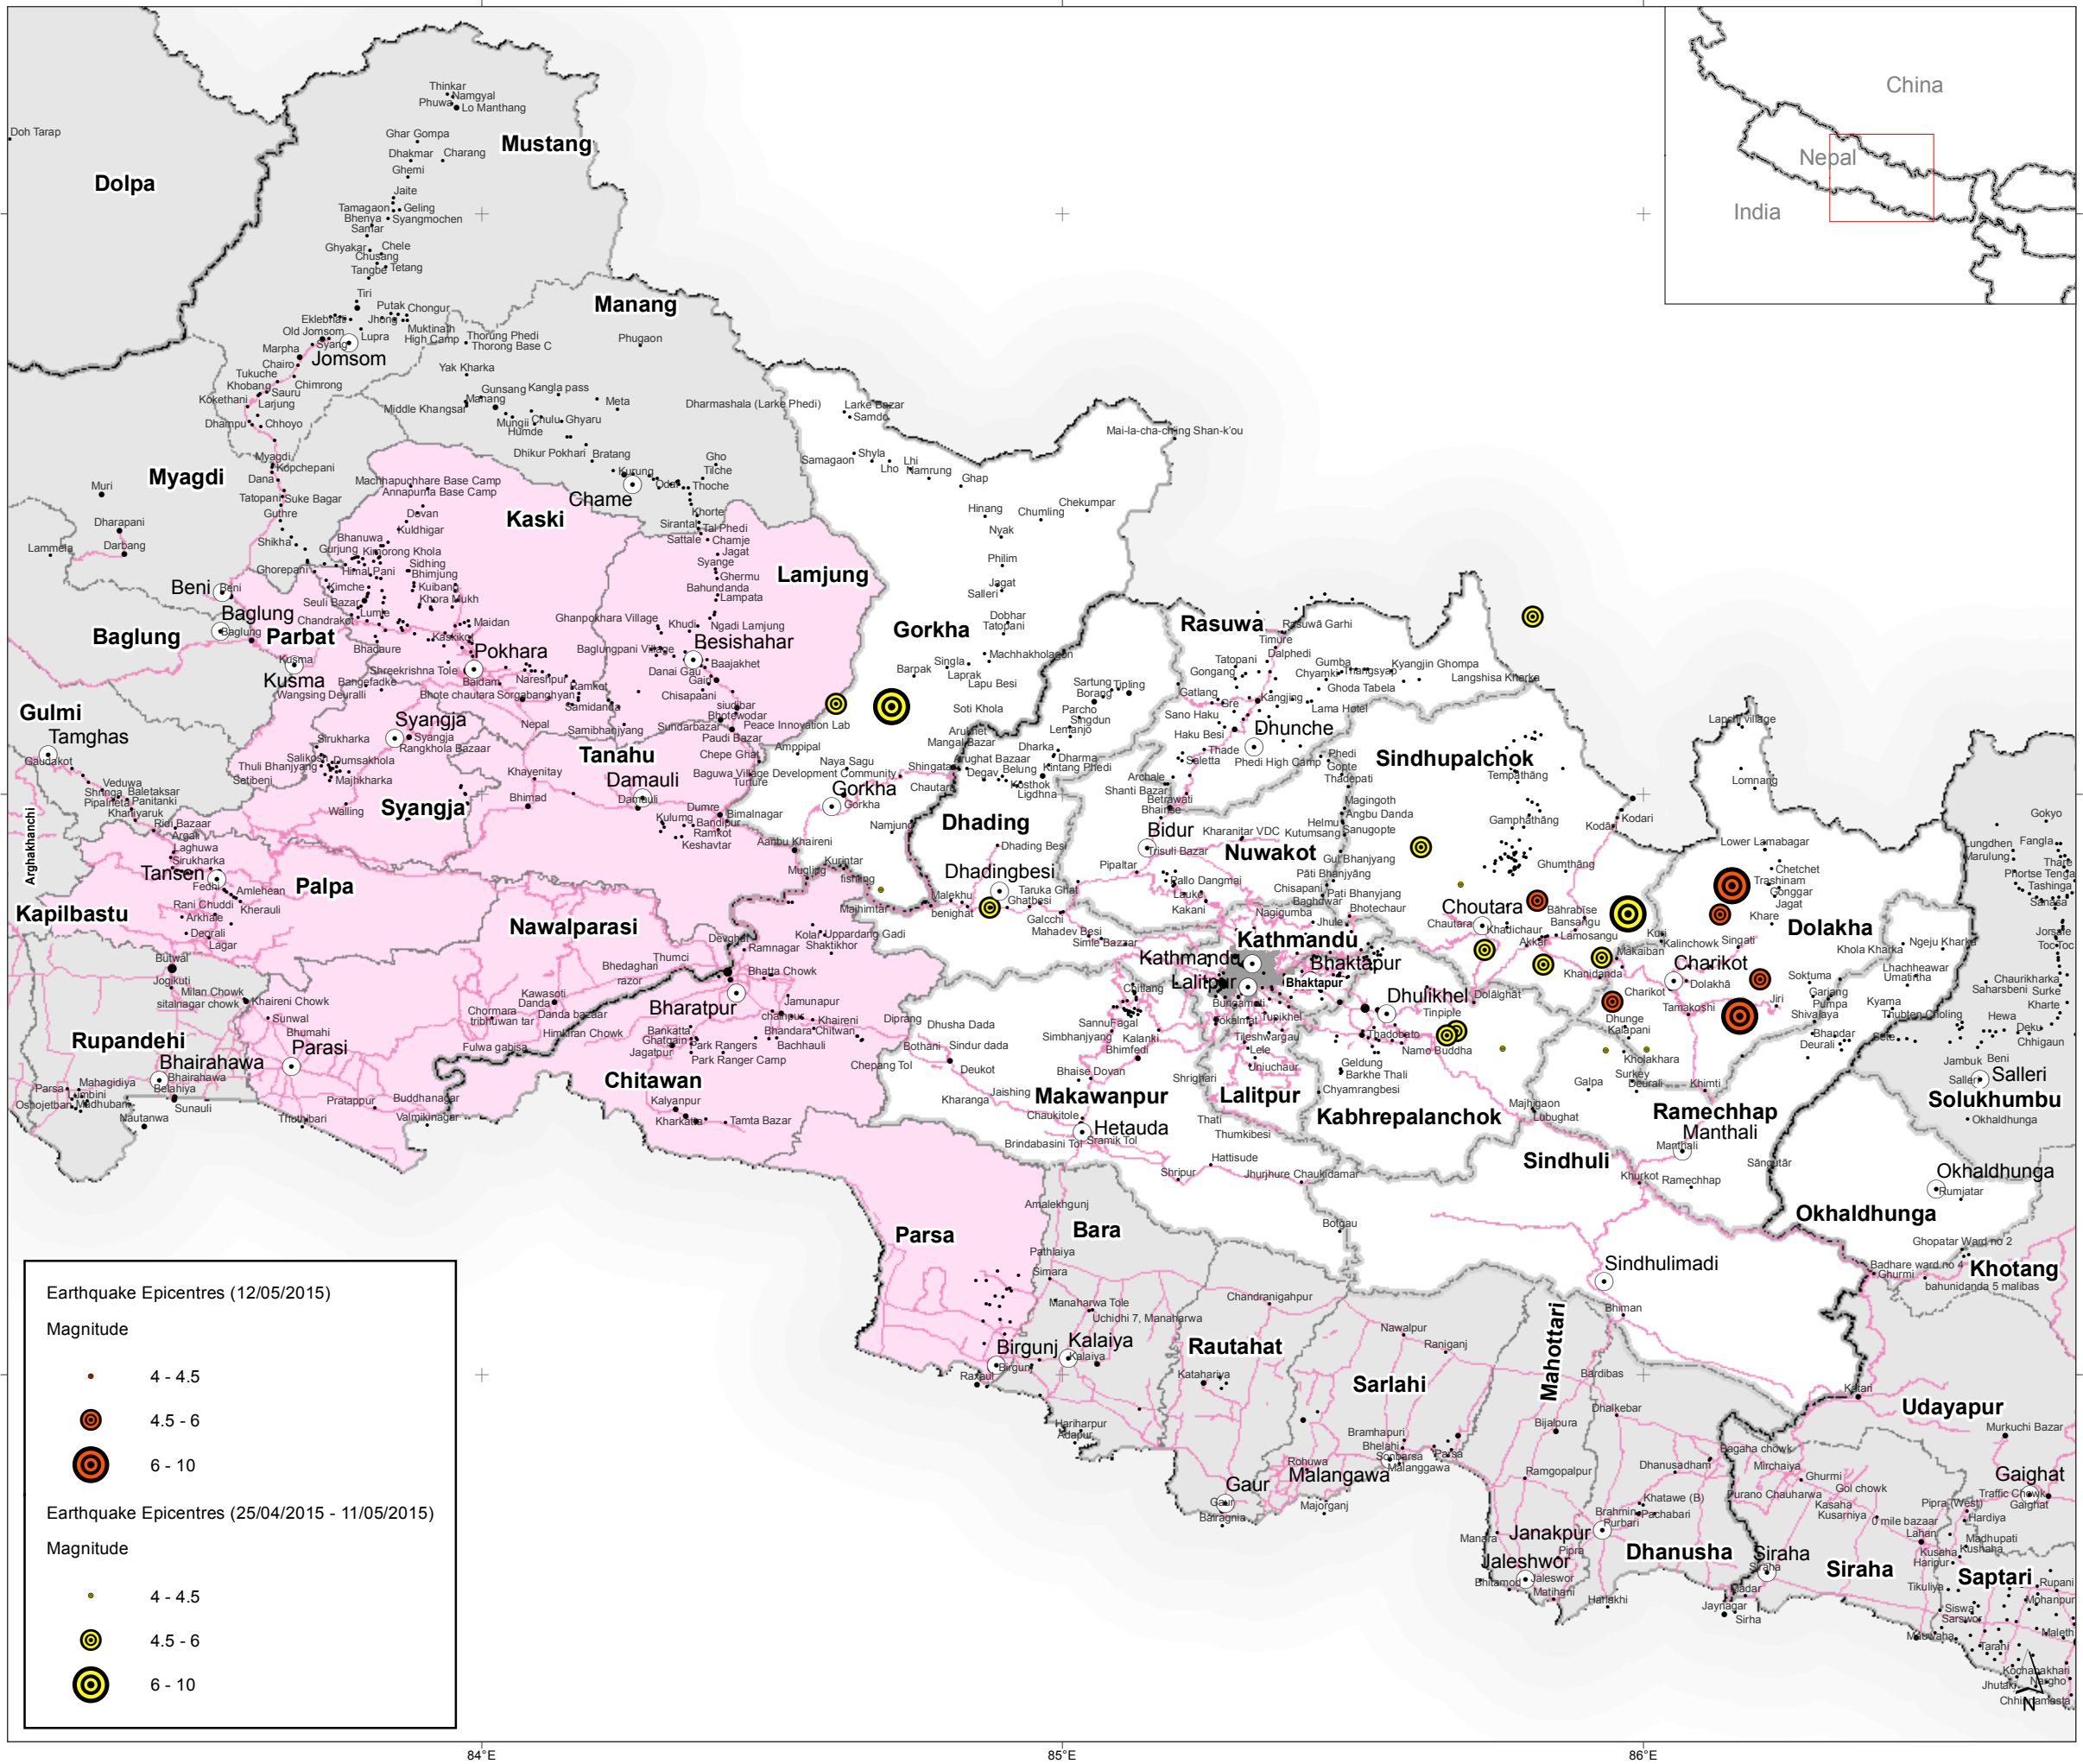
China
Nepal
India

Dolpa
Mustang
Manang
Myagdi
Kaski
Lamjung
Gorkha
Rasuwa
Sindhupalchok
Baglung
Parbat
Gulmi
Syangja
Tanahu
Dhading
Nuwakot
Dolakha
Palpa
Kapilbastu
Nawalparasi
Kathmandu
Bhaktapur
Lalitpur
Rupandehi
Chitawan
Makawanpur
Kabhrepalanchok
Ramechhap
Solukhumbu
Sindhuli
Okhaldhunga
Parsa
Bara
Rautahat
Sarlahi
Mahottari
Khotang
Udayapur
Dhanusha
Siraha
Saptari
Arghakhanchi

Jomsom
Chame
Pokhara
Besishahar
Beni
Baglung
Kusma
Tamghas
Syangja
Damauli
Gorkha
Dhunche
Bidur
Dhadingbesi
Tansen
Bharatpur
Parasi
Bhairahawa
Hetauda
Chautara
Charikot
Dhulikhel
Manthali
Salleri
Okhaldhunga
Sindhulimadi
Birgunj
Kalaiya
Gaur
Malangawa
Janakpur
Jaleshwor
Siraha
Gaighat

Earthquake Epicentres (12/05/2015)
Magnitude
4 - 4.5
4.5 - 6
6 - 10
Earthquake Epicentres (25/04/2015 - 11/05/2015)
Magnitude
4 - 4.5
4.5 - 6
6 - 10

84°E
85°E
86°E
N